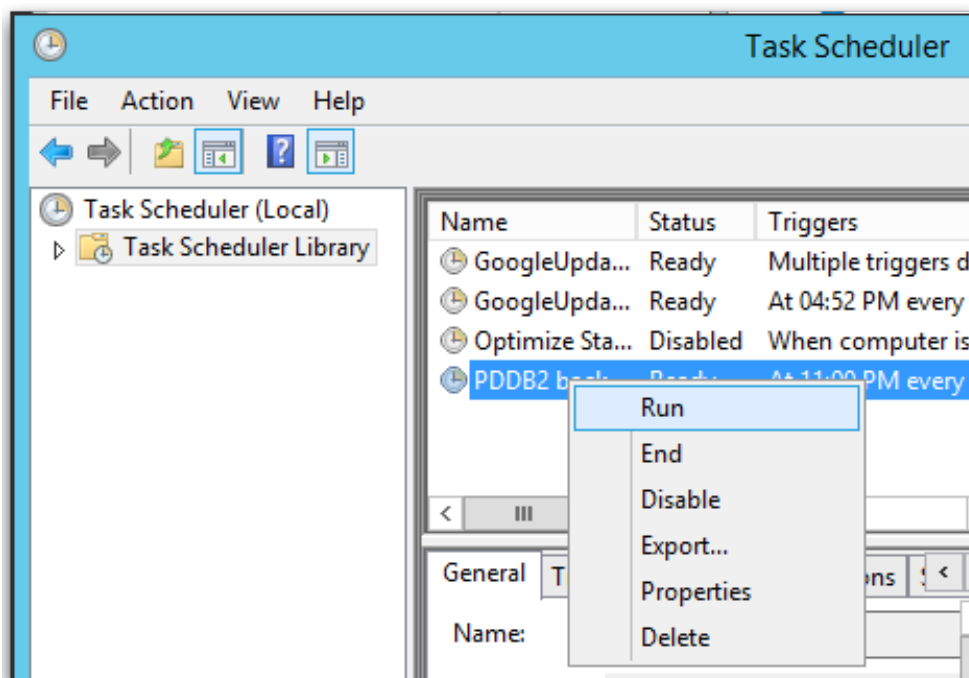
Task Scheduler

File Action View Help

Task Scheduler (Local)
Task Scheduler Library

| Name | Status | Triggers |
|---|---|---|
| GoogleUpda... | Ready | Multiple triggers d |
| GoogleUpda... | Ready | At 04:52 PM every |
| Optimize Sta... | Disabled | When computer is |
| PDDB2 back | Ready | At 11:00 PM every |

Run
End
Disable
Export...
Properties
Delete

General T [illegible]ons S

Name: